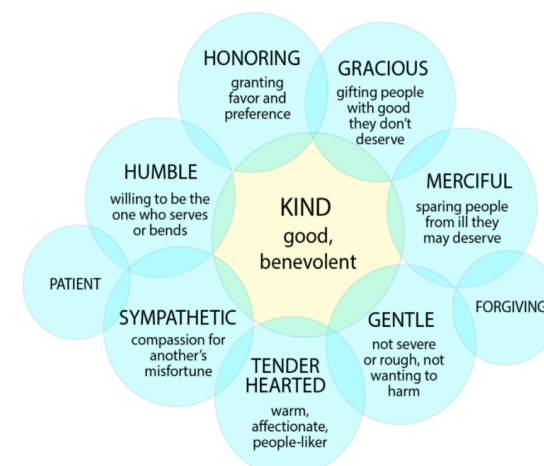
KIND
good, benevolent

HONORING
granting favor and preference

GRACIOUS
gifting people with good they don't deserve

MERCIFUL
sparing people from ill they may deserve

FORGIVING

GENTLE
not severe or rough, not wanting to harm

TENDER HEARTED
warm, affectionate, people-liker

SYMPATHETIC
compassion for another's misfortune

PATIENT

HUMBLE
willing to be the one who serves or bends